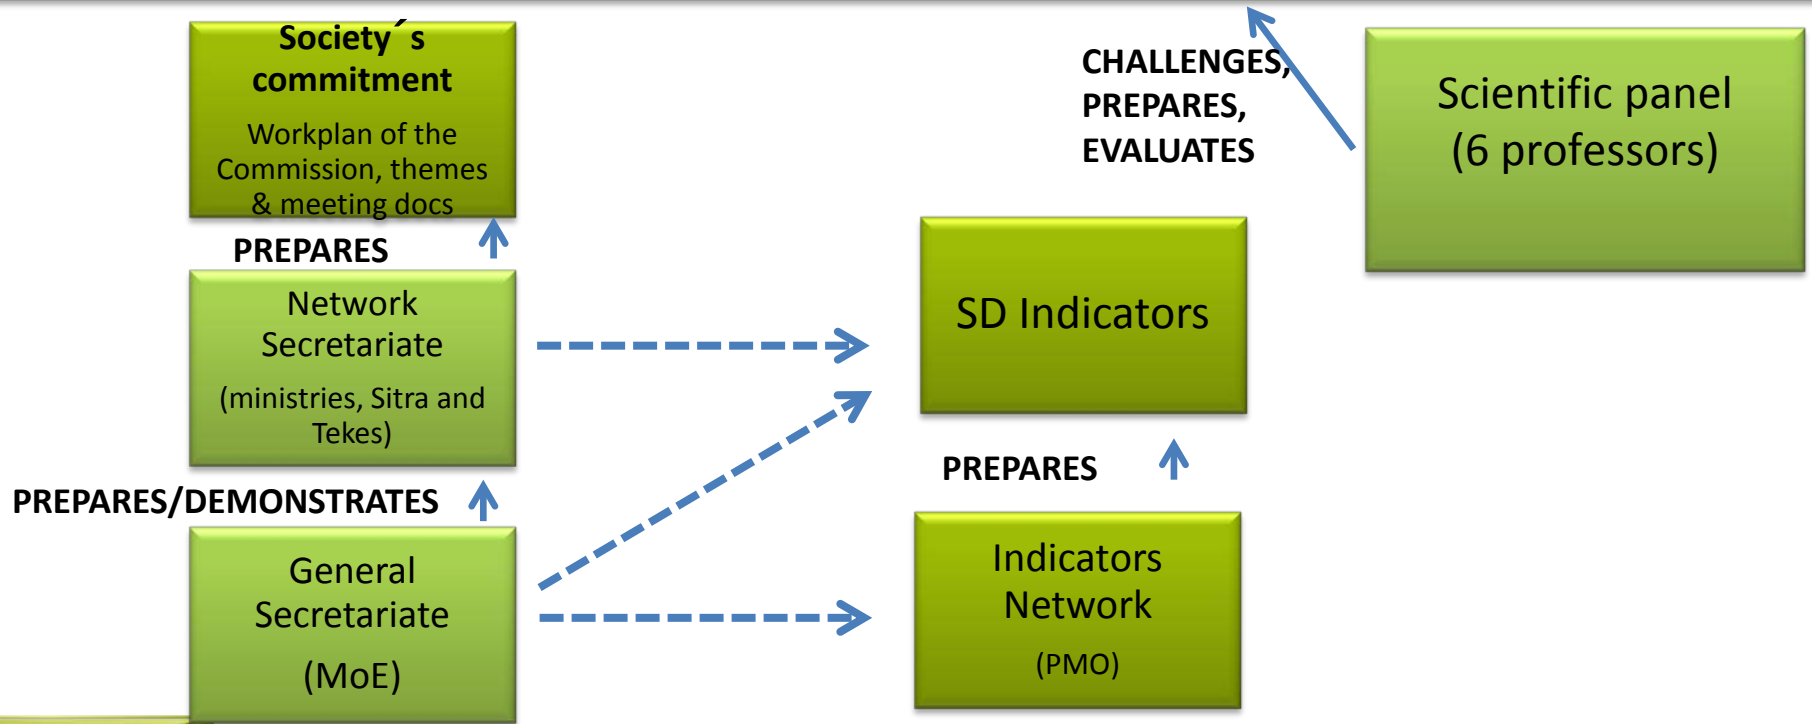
Society´s commitment

Workplan of the Commission, themes & meeting docs

PREPARES

Network Secretariate

(ministries, Sitra and Tekes)

PREPARES/DEMONSTRATES

General Secretariate

(MoE)

CHALLENGES, PREPARES, EVALUATES

Scientific panel (6 professors)

SD Indicators

PREPARES

Indicators Network

(PMO)